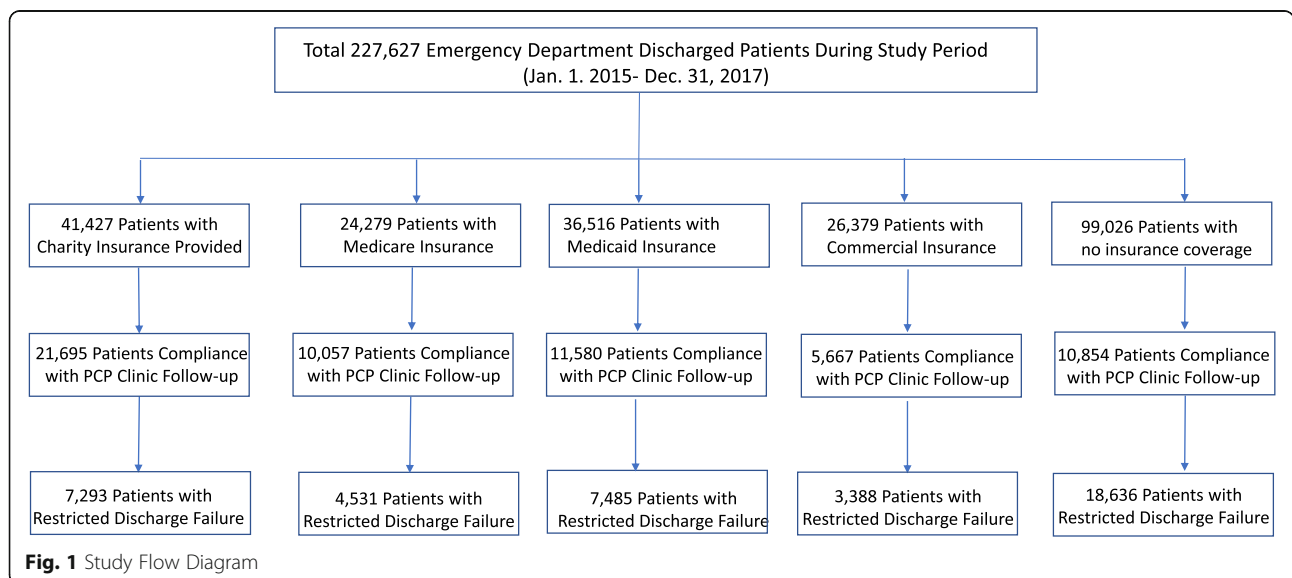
Total 227,627 Emergency Department Discharged Patients During Study Period (Jan. 1. 2015- Dec. 31, 2017)

41,427 Patients with Charity Insurance Provided

21,695 Patients Compliance with PCP Clinic Follow-up

7,293 Patients with Restricted Discharge Failure

24,279 Patients with Medicare Insurance

10,057 Patients Compliance with PCP Clinic Follow-up

4,531 Patients with Restricted Discharge Failure

36,516 Patients with Medicaid Insurance

11,580 Patients Compliance with PCP Clinic Follow-up

7,485 Patients with Restricted Discharge Failure

26,379 Patients with Commercial Insurance

5,667 Patients Compliance with PCP Clinic Follow-up

3,388 Patients with Restricted Discharge Failure

99,026 Patients with no insurance coverage

10,854 Patients Compliance with PCP Clinic Follow-up

18,636 Patients with Restricted Discharge Failure

Fig. 1 Study Flow Diagram